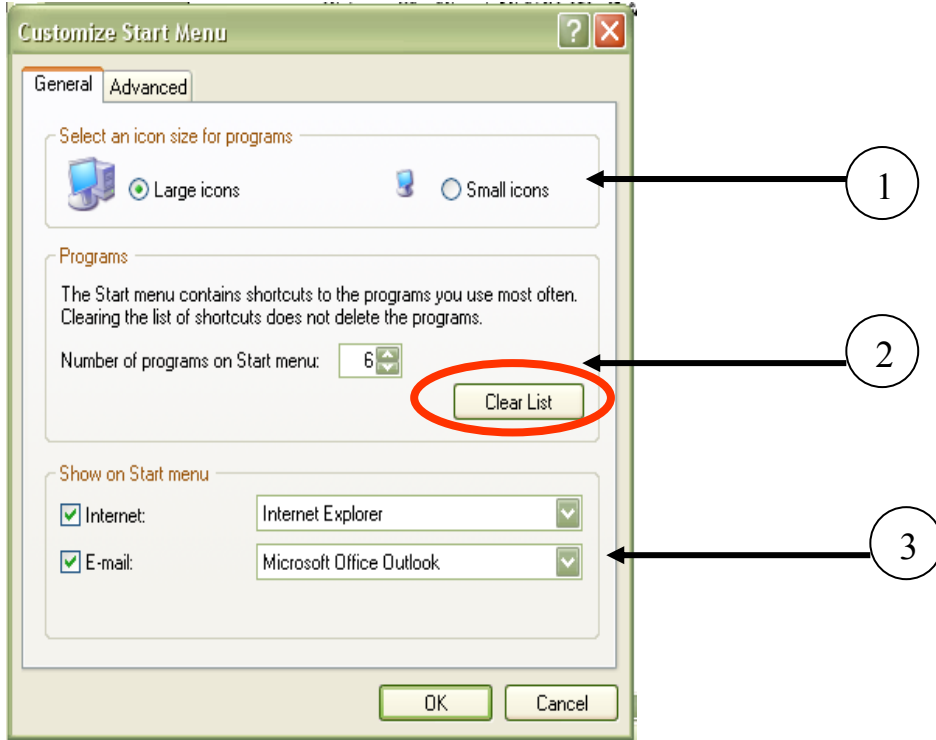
Customize Start Menu

General Advanced

Select an icon size for programs

Large icons

Small icons

1

Programs

The Start menu contains shortcuts to the programs you use most often. Clearing the list of shortcuts does not delete the programs.

Number of programs on Start menu: 6

2

Clear List

Show on Start menu

Internet: Internet Explorer

E-mail: Microsoft Office Outlook

3

OK Cancel